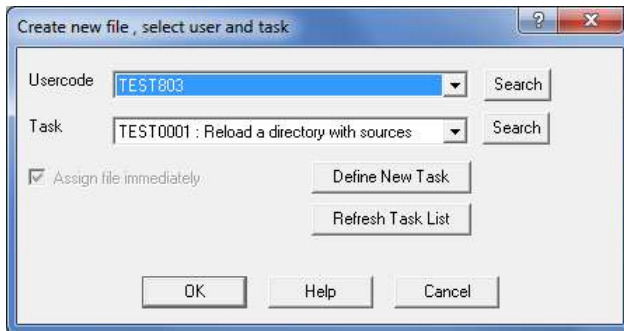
Create new file , select user and task

?

x

Usercode TEST803 Search

Task TEST0001 : Reload a directory with sources Search

Assign file immediately

Define New Task

Refresh Task List

OK Help Cancel